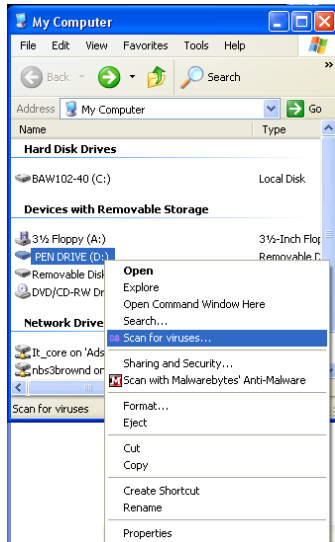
My Computer

File Edit View Favorites Tools Help

Back Search

Address My Computer Go

Name Type

Hard Disk Drives

BAW102-40 (C:) Local Disk

Devices with Removable Storage

3½ Floppy (A:) 3½-Inch Flop

PEN DRIVE (D:) Removable D

Removable Disk

DVD/CD-RW Dr

Network Drive

It_core on 'Ads

nbs3brownd on

Scan for viruses

Open
Explore
Open Command Window Here
Search...
Scan for viruses...
Sharing and Security...
Scan with Malwarebytes' Anti-Malware
Format...
Eject
Cut
Copy
Create Shortcut
Rename
Properties